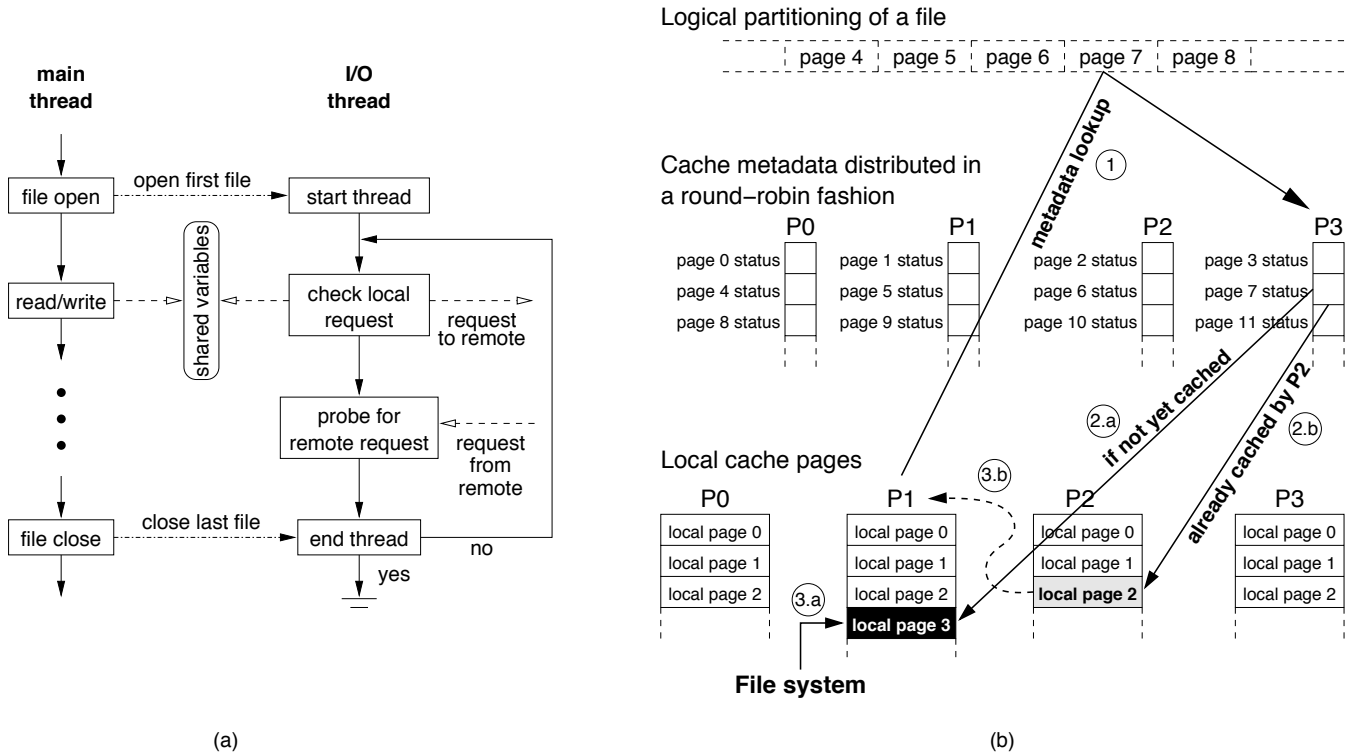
main thread

I/O thread

file open

open first file

start thread

shared variables

read/write

check local request

request to remote

probe for remote request

request from remote

file close

close last file

end thread

no

yes

(a)

Logical partitioning of a file

page 4 page 5 page 6 page 7 page 8

metadata lookup

1

Cache metadata distributed in a round–robin fashion

| P0 |
|---|
| page 0 status |
| page 4 status |
| page 8 status |

| P1 |
|---|
| page 1 status |
| page 5 status |
| page 9 status |

| P2 |
|---|
| page 2 status |
| page 6 status |
| page 10 status |

| P3 |
|---|
| page 3 status |
| page 7 status |
| page 11 status |

2.a

if not yet cached

already cached by P2

2.b

Local cache pages

3.b

| P0 |
|---|
| local page 0 |
| local page 1 |
| local page 2 |

| P1 |
|---|
| local page 0 |
| local page 1 |
| local page 2 |
| local page 3 |

| P2 |
|---|
| local page 0 |
| local page 1 |
| local page 2 |

| P3 |
|---|
| local page 0 |
| local page 1 |
| local page 2 |

3.a

File system

(b)